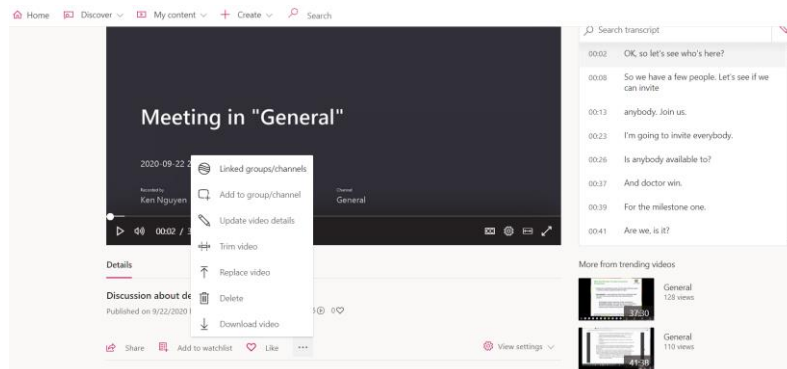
Home Discover My content Create Search

Meeting in "General"

2020-09-22 2

Recorded by
Ken Nguyen

Channel
General

00:02 / 3

Linked groups/channels
Add to group/channel
Update video details
Trim video
Replace video
Delete
Download video

Details

Discussion about de

Published on 9/22/2020

0

Share Add to watchlist Like ···

View settings

Search transcript

00:02 OK, so let's see who's here?

00:08 So we have a few people. Let's see if we can invite

00:13 anybody. Join us.

00:23 I'm going to invite everybody.

00:26 Is anybody available to?

00:37 And doctor win.

00:39 For the milestone one.

00:41 Are we, is it?

More from trending videos

General
128 views
37:30

General
110 views
41:20